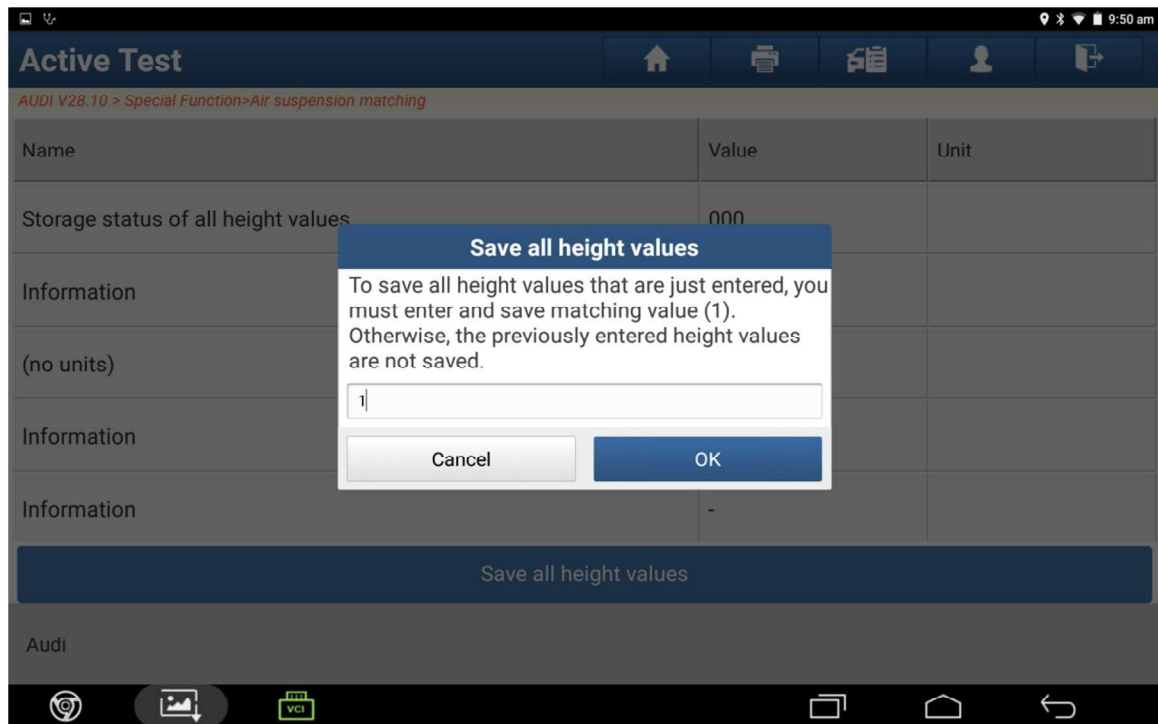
9:50 am

Active Test

AUDI V28.10 > Special Function>Air suspension matching

| Name | Value | Unit |
|---|---|---|
| Storage status of all height values | 000 | |
| Information | | |
| (no units) | | |
| Information | | |
| Information | - | |

Save all height values

To save all height values that are just entered, you must enter and save matching value (1). Otherwise, the previously entered height values are not saved.

1

Cancel

OK

Save all height values

Audi

VCI